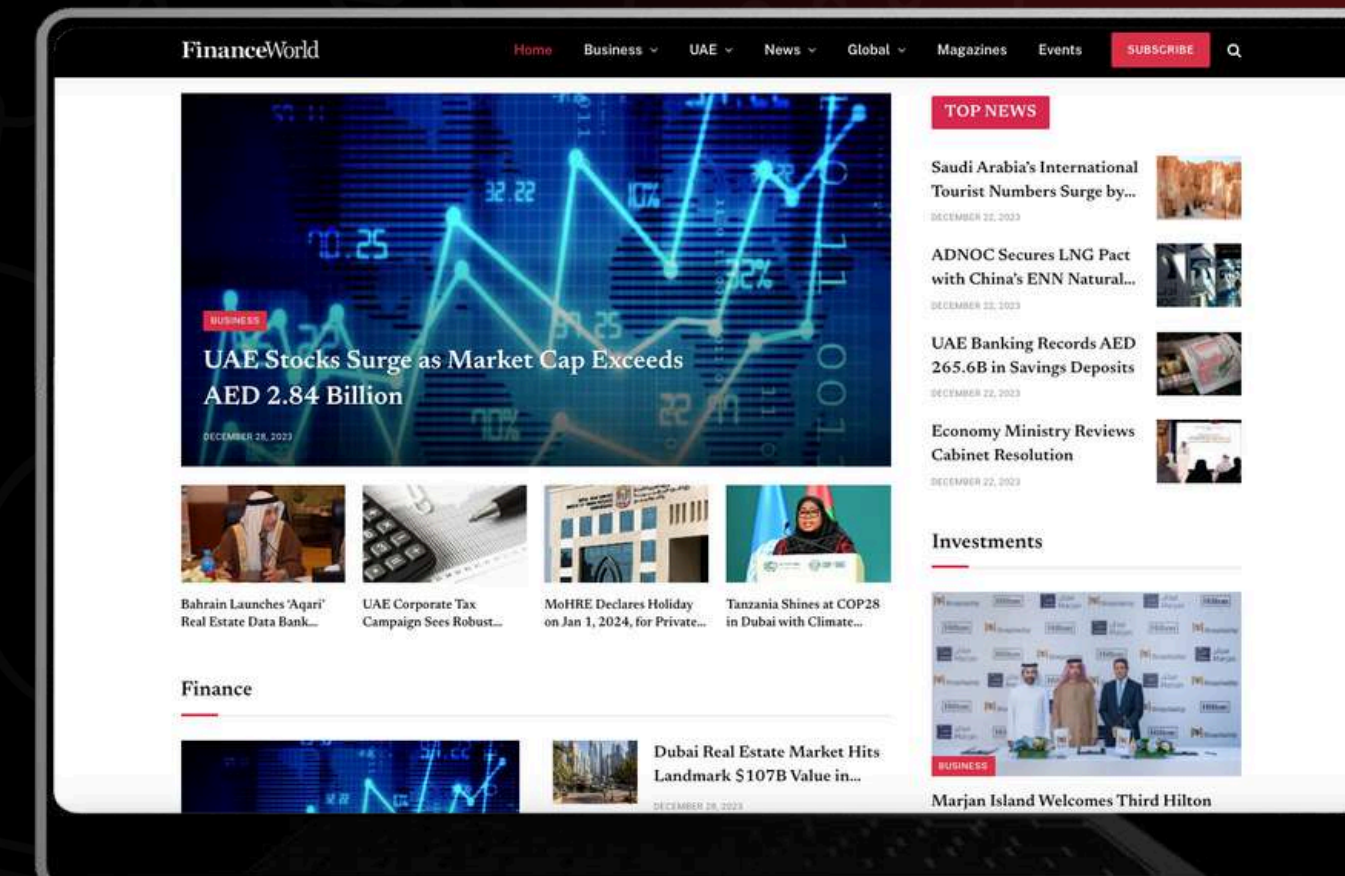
FinanceWorld

Home Business UAE News Global Magazines Events SUBSCRIBE

BUSINESS

UAE Stocks Surge as Market Cap Exceeds AED 2.84 Billion

DECEMBER 28, 2023

Bahrain Launches 'Aqari' Real Estate Data Bank...

UAE Corporate Tax Campaign Sees Robust...

MoHRE Declares Holiday on Jan 1, 2024, for Private...

Tanzania Shines at COP28 in Dubai with Climate...

Finance

Dubai Real Estate Market Hits Landmark $107B Value in...

DECEMBER 28, 2023

TOP NEWS

Saudi Arabia's International Tourist Numbers Surge by...

DECEMBER 22, 2023

ADNOC Secures LNG Pact with China's ENN Natural...

DECEMBER 22, 2023

UAE Banking Records AED 265.6B in Savings Deposits

DECEMBER 22, 2023

Economy Ministry Reviews Cabinet Resolution

DECEMBER 22, 2023

Investments

BUSINESS

Marjan Island Welcomes Third Hilton